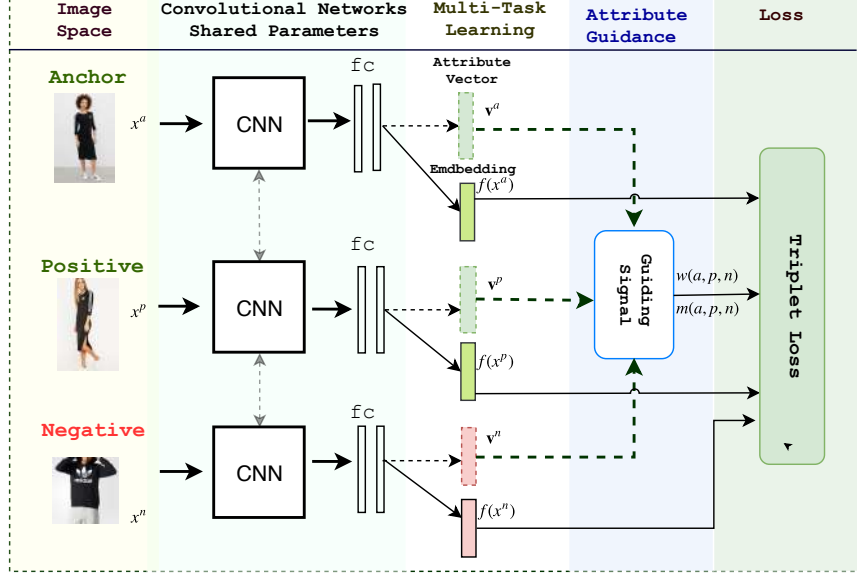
Image Space

Convolutional Networks Shared Parameters

Multi-Task Learning

Attribute Guidance

Loss

Anchor

$x^a$

CNN

fc

Attribute Vector

$\mathbf{v}^a$

Emdbedding

$f(x^a)$

Positive

$x^p$

CNN

fc

$\mathbf{v}^p$

$f(x^p)$

Guiding Signal

$w(a,p,n)$

$m(a,p,n)$

Triplet Loss

Negative

$x^n$

CNN

fc

$\mathbf{v}^n$

$f(x^n)$